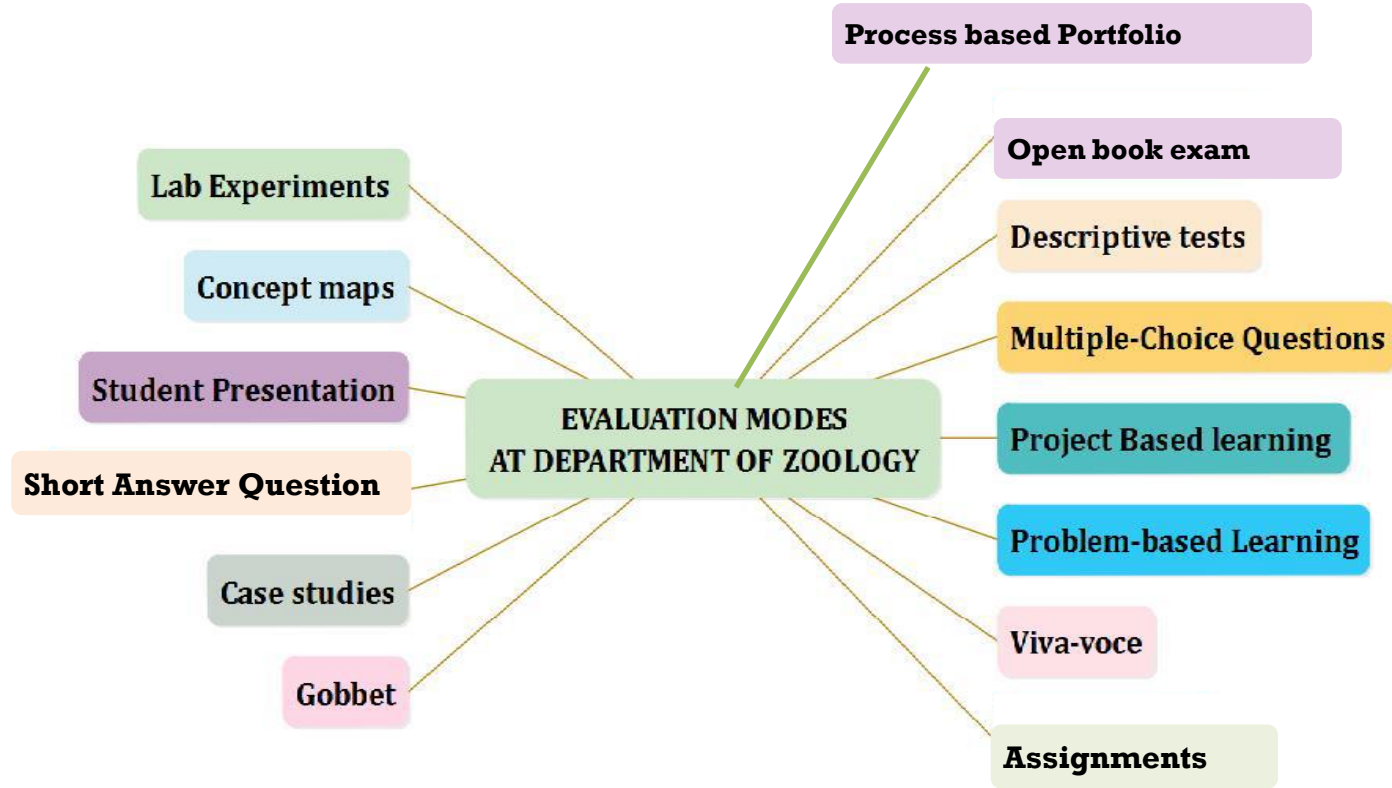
EVALUATION MODES AT DEPARTMENT OF ZOOLOGY

Process based Portfolio

Lab Experiments

Open book exam

Descriptive tests

Concept maps

Multiple-Choice Questions

Student Presentation

Project Based learning

Short Answer Question

Problem-based Learning

Case studies

Viva-voce

Gobbet

Assignments